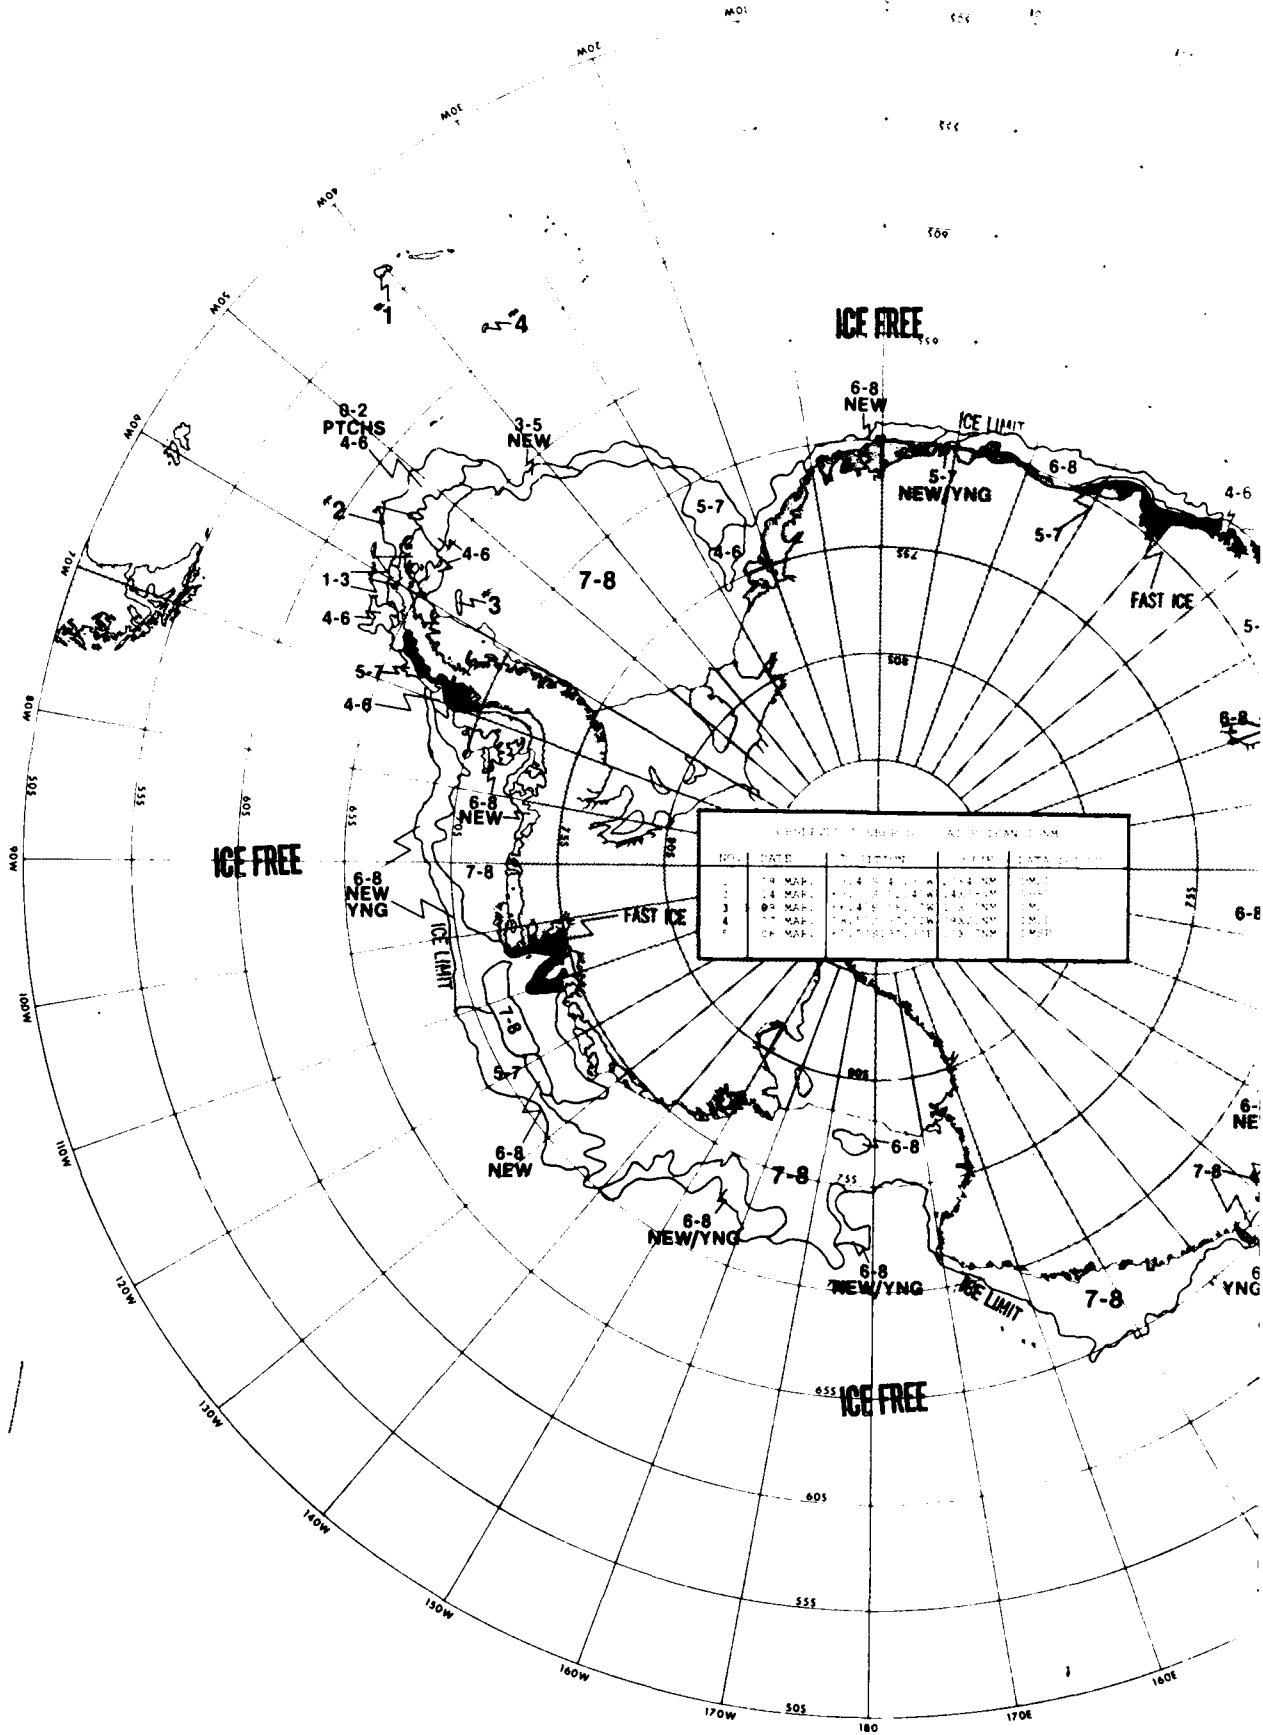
ICE FREE

6-8
NEW

ICE LIMIT

5-7
NEW/YNG

6-8

4-6

5-7

FAST ICE

5-

#1

#4

0-2
PTCHS
4-6

3-5
NEW

#2

4-6

5-7

4-6

1-3

4-6

#3

7-8

5-7

4-6

6-8
NEW

ICE FREE

7-8

6-8
NEW
YNG

FAST ICE

ICE LIMIT

7-8

5-7

6-8
NEW

7-8

6-8

6-8
NEW/YNG

6-8
NEW/YNG

ICE LIMIT

7-8

ICE FREE

6-8

6-8

6-
NE

7-8

6
YNG

| NO. | DATE | POSITION | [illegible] | DATA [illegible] |
|---|---|---|---|---|
| 1 | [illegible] MAR | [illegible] | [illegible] NM | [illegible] |
| 2 | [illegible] MAR | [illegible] | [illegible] NM | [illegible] |
| 3 | 09 MAR | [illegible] | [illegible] NM | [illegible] |
| 4 | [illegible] MAR | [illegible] | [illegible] NM | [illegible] |
| 5 | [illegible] MAR | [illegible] | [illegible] NM | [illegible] |

30W 40W 50W 60W 70W 80W 90W 100W 110W 120W 130W 140W 150W 160W 170W 180 170E 160E

50S 55S 60S 65S 70S 75S 80S